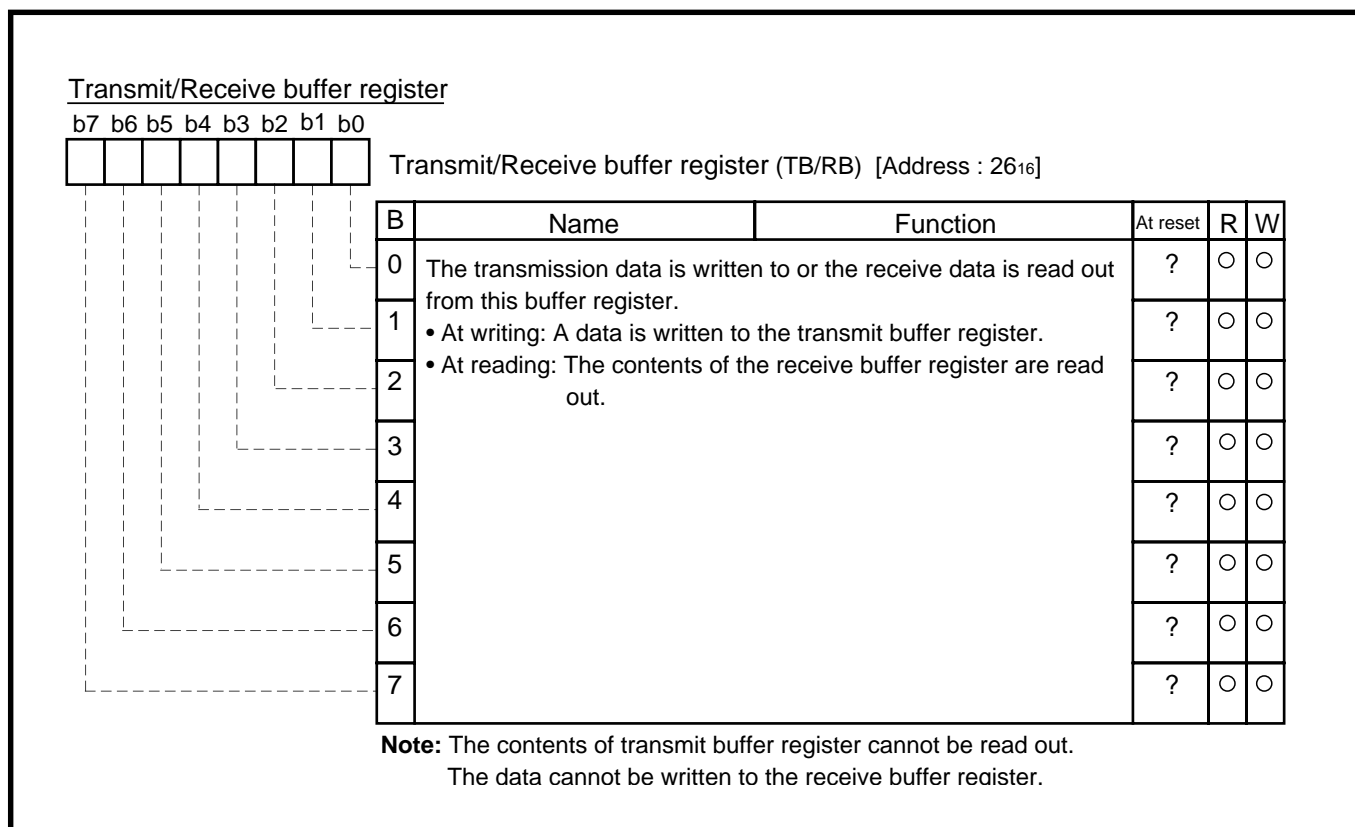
Transmit/Receive buffer register

b7 b6 b5 b4 b3 b2 b1 b0

Transmit/Receive buffer register (TB/RB) [Address : $26_{16}$]

| B | Name | Function | At reset | R | W |
|---|---|---|---|---|---|
| 0 | The transmission data is written to or the receive data is read out from this buffer register. • At writing: A data is written to the transmit buffer register. • At reading: The contents of the receive buffer register are read out. | | ? | ○ | ○ |
| 1 | | | ? | ○ | ○ |
| 2 | | | ? | ○ | ○ |
| 3 | | | ? | ○ | ○ |
| 4 | | | ? | ○ | ○ |
| 5 | | | ? | ○ | ○ |
| 6 | | | ? | ○ | ○ |
| 7 | | | ? | ○ | ○ |

Note: The contents of transmit buffer register cannot be read out.
The data cannot be written to the receive buffer register.